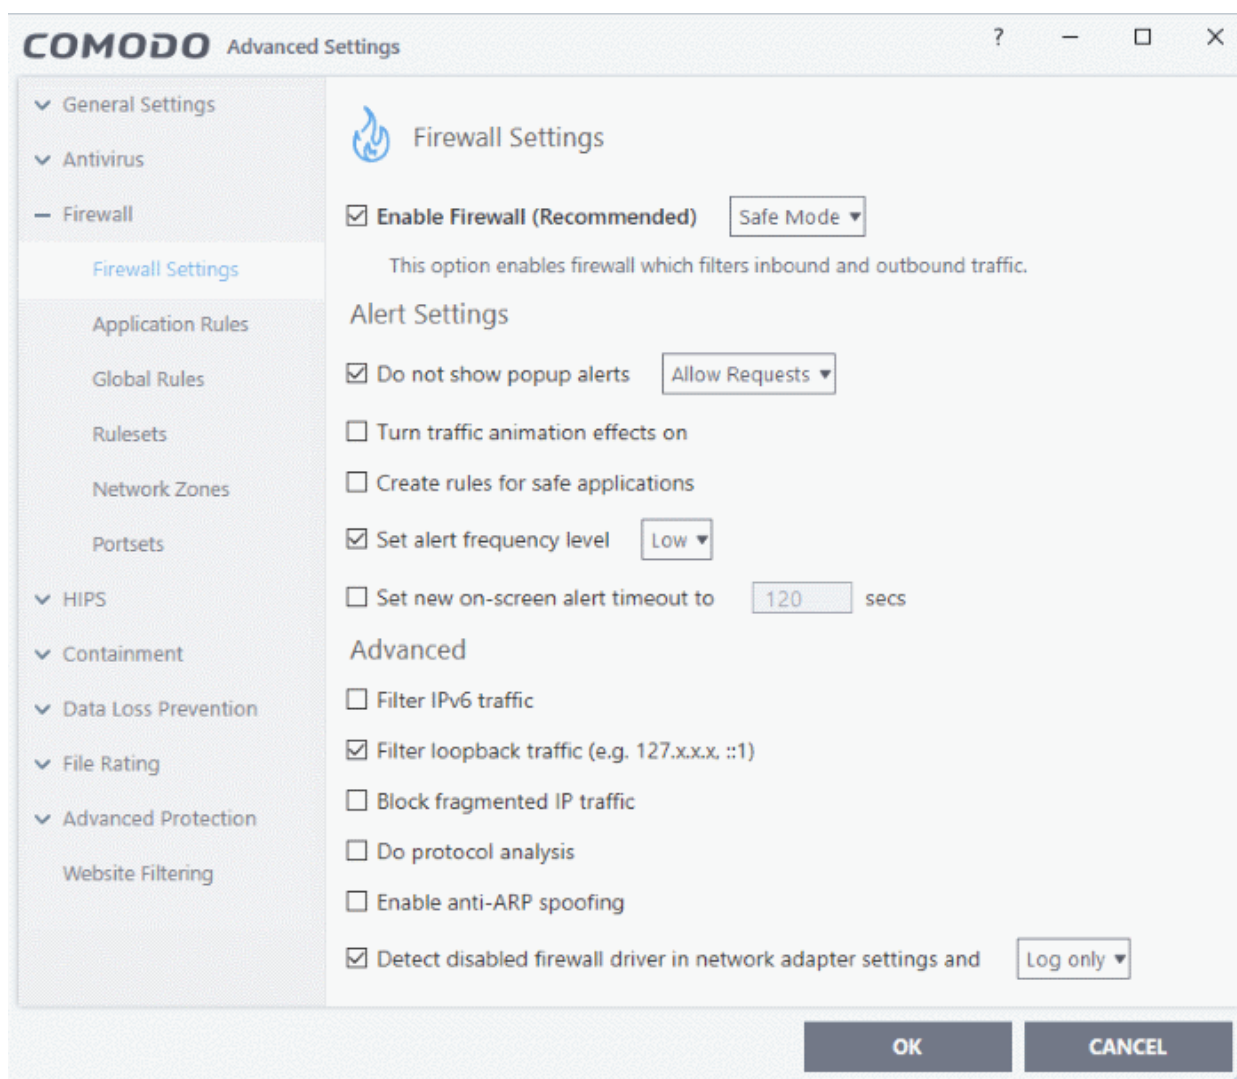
COMODO Advanced Settings

?

General Settings
Antivirus
Firewall
Firewall Settings
Application Rules
Global Rules
Rulesets
Network Zones
Portsets
HIPS
Containment
Data Loss Prevention
File Rating
Advanced Protection
Website Filtering

Firewall Settings

Enable Firewall (Recommended) Safe Mode

This option enables firewall which filters inbound and outbound traffic.

Alert Settings

Do not show popup alerts Allow Requests

Turn traffic animation effects on

Create rules for safe applications

Set alert frequency level Low

Set new on-screen alert timeout to 120 secs

Advanced

Filter IPv6 traffic

Filter loopback traffic (e.g. 127.x.x.x, ::1)

Block fragmented IP traffic

Do protocol analysis

Enable anti-ARP spoofing

Detect disabled firewall driver in network adapter settings and Log only

OK CANCEL